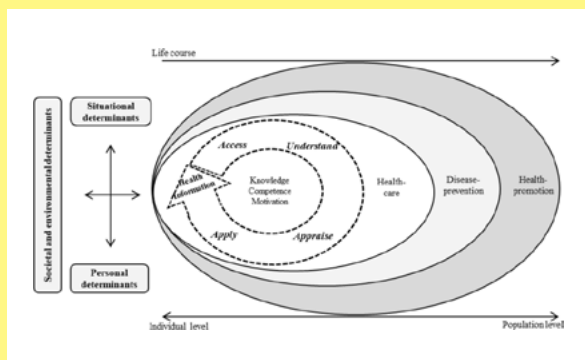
Life course

Societal and environmental determinants

Situational determinants

Personal determinants

Access

Understand

Health information

Knowledge
Competence
Motivation

Apply

Appraise

Health-care

Disease-prevention

Health-promotion

Individual level

Population level